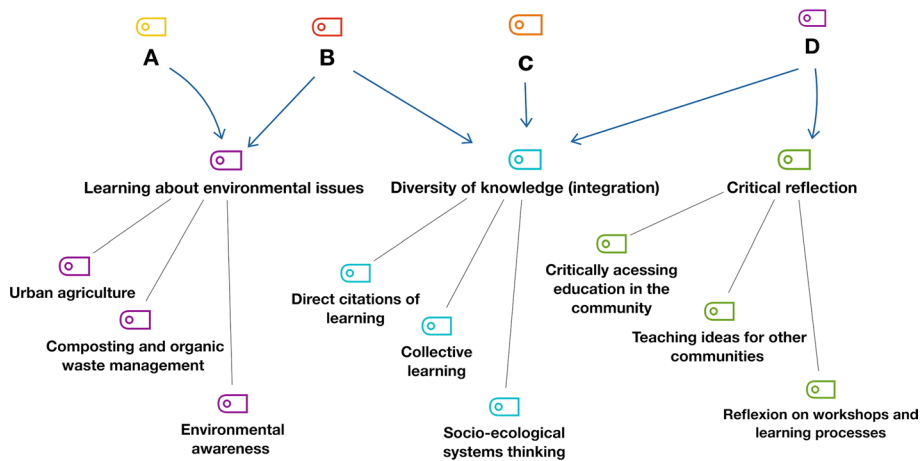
A

B

C

D

Learning about environmental issues

Diversity of knowledge (integration)

Critical reflection

Urban agriculture

Composting and organic waste management

Environmental awareness

Direct citations of learning

Collective learning

Socio-ecological systems thinking

Critically acessing education in the community

Teaching ideas for other communities

Reflexion on workshops and learning processes